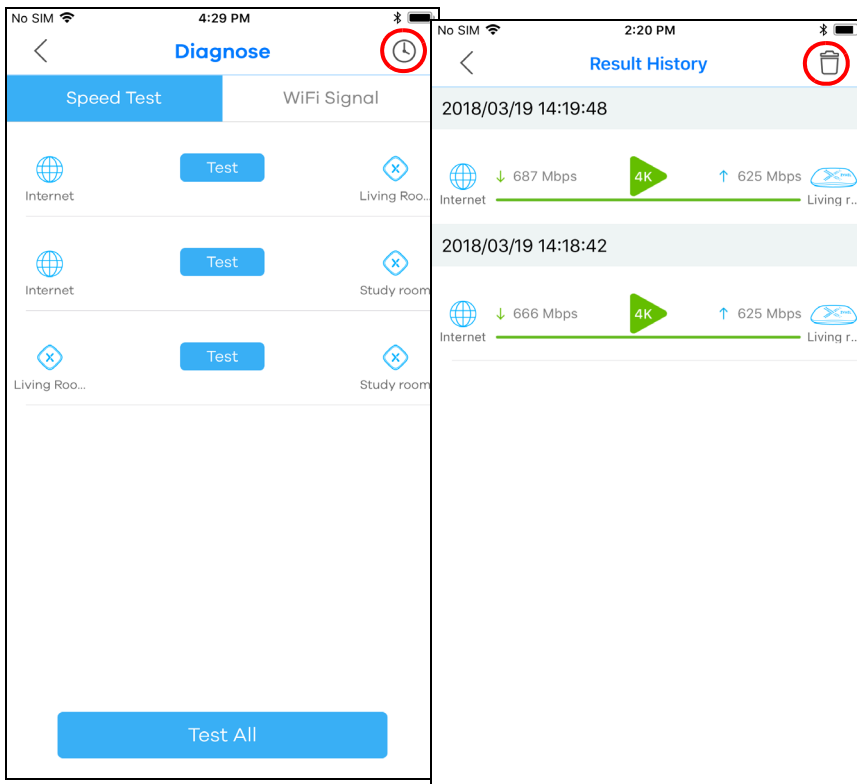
No SIM 4:29 PM

Diagnose

Speed Test
WiFi Signal

Internet
Test
Living Roo...

Internet
Test
Study room

Living Roo...
Test
Study room

Test All

No SIM 2:20 PM

Result History

2018/03/19 14:19:48

Internet
↓ 687 Mbps
4K
↑ 625 Mbps
Living r...

2018/03/19 14:18:42

Internet
↓ 666 Mbps
4K
↑ 625 Mbps
Living r...